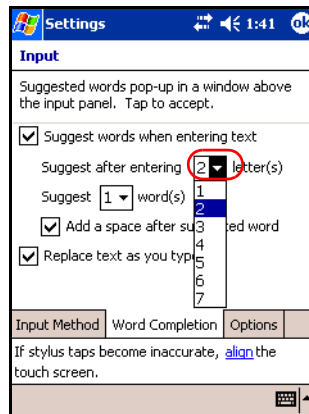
Settings 1:41 ok

Input

Suggested words pop-up in a window above the input panel. Tap to accept.

Suggest words when entering text

Suggest after entering 2 letter(s)

1
2
3
4
5
6
7

Suggest 1 word(s)

Add a space after su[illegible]ted word

Replace text as you typ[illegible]

Input Method | Word Completion | Options

If stylus taps become inaccurate, align the touch screen.